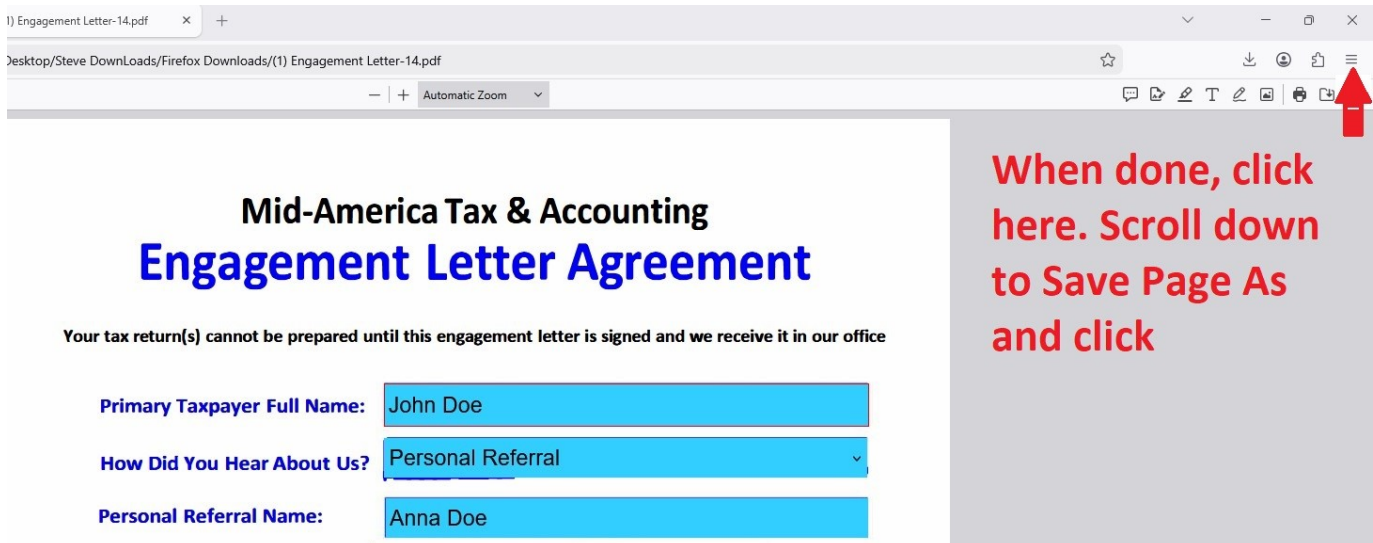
1) Engagement Letter-14.pdf ×

Desktop/Steve DownLoads/Firefox Downloads/(1) Engagement Letter-14.pdf

— + Automatic Zoom

Mid-America Tax & Accounting
Engagement Letter Agreement

Your tax return(s) cannot be prepared until this engagement letter is signed and we receive it in our office

Primary Taxpayer Full Name: John Doe

How Did You Hear About Us? Personal Referral

Personal Referral Name: Anna Doe

When done, click here. Scroll down to Save Page As and click